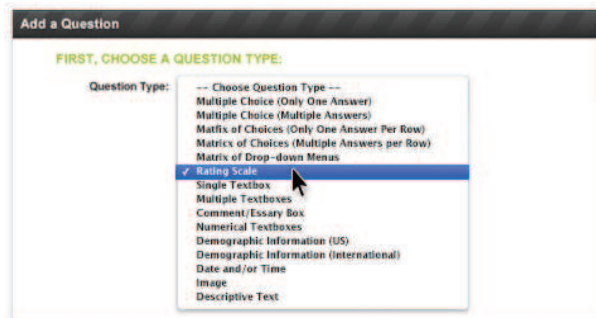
Add a Question

FIRST, CHOOSE A QUESTION TYPE:

Question Type:

-- Choose Question Type --
Multiple Choice (Only One Answer)
Multiple Choice (Multiple Answers)
Matrix of Choices (Only One Answer Per Row)
Matrics of Choices (Multiple Answers per Row)
Matrix of Drop-down Menus
✓ Rating Scale
Single Textbox
Multiple Textboxes
Comment/Essary Box
Numerical Textboxes
Demographic Information (US)
Demographic Information (International)
Date and/or Time
Image
Descriptive Text